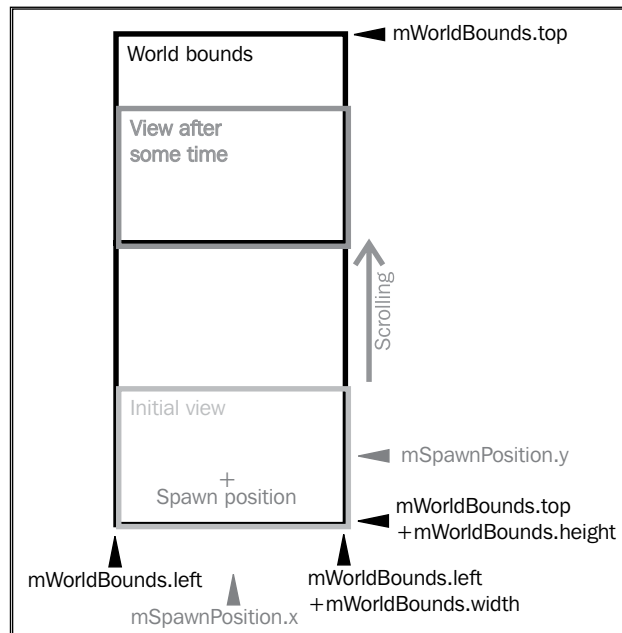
mWorldBounds.top

World bounds

View after some time

Scrolling

Initial view

mSpawnPosition.y

+
Spawn position

mWorldBounds.top
+mWorldBounds.height

mWorldBounds.left

mWorldBounds.left
+mWorldBounds.width

mSpawnPosition.x